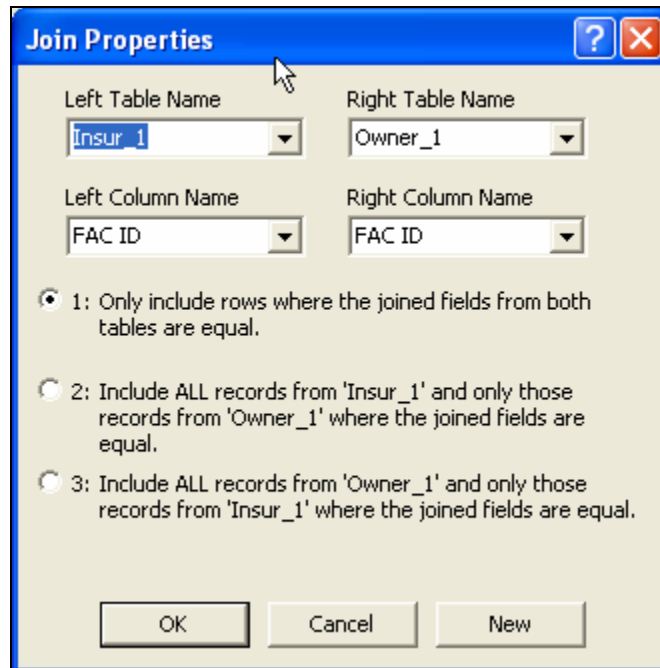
Join Properties

Left Table Name
Insur_1

Right Table Name
Owner_1

Left Column Name
FAC ID

Right Column Name
FAC ID

1: Only include rows where the joined fields from both tables are equal.

2: Include ALL records from 'Insur_1' and only those records from 'Owner_1' where the joined fields are equal.

3: Include ALL records from 'Owner_1' and only those records from 'Insur_1' where the joined fields are equal.

OK
Cancel
New